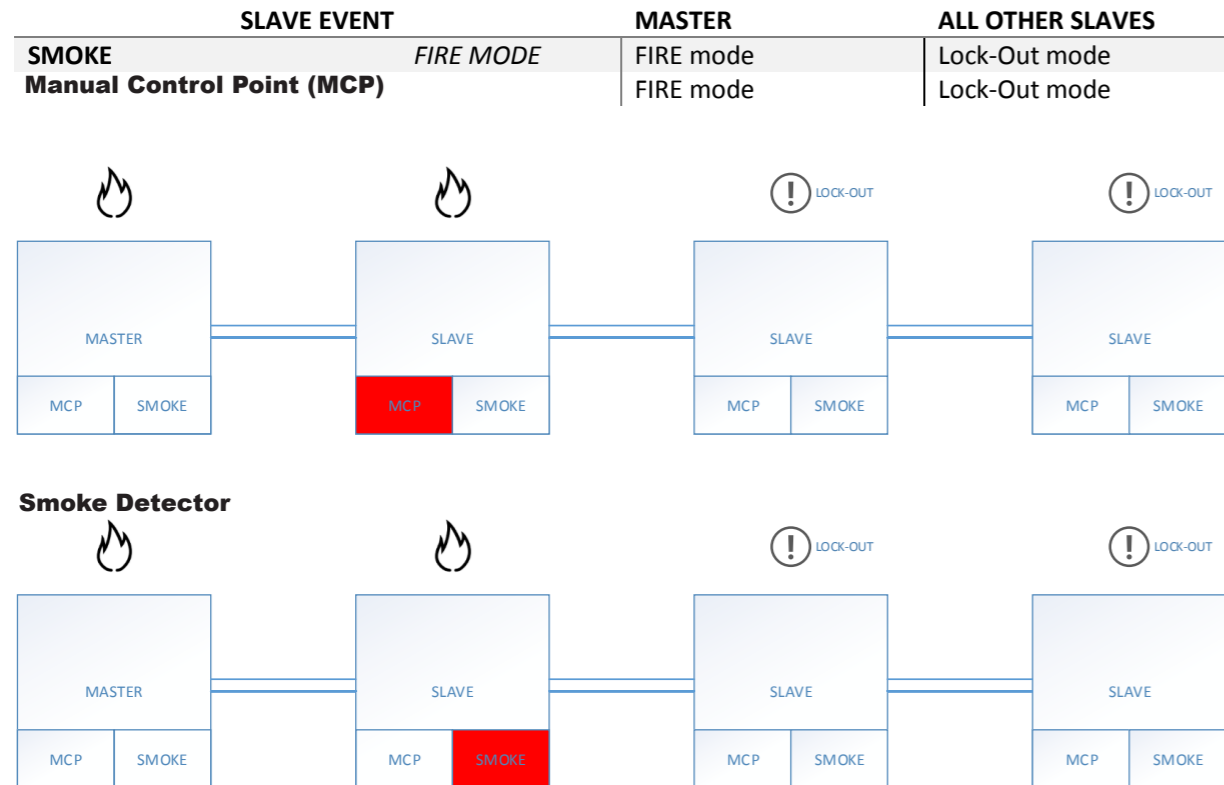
| SLAVE EVENT | | MASTER | ALL OTHER SLAVES |
|---|---|---|---|
| SMOKE | FIRE MODE | FIRE mode | Lock-Out mode |
| Manual Control Point (MCP) | | FIRE mode | Lock-Out mode |

LOCK-OUT LOCK-OUT

MASTER
MCP SMOKE

SLAVE
MCP SMOKE

SLAVE
MCP SMOKE

SLAVE
MCP SMOKE

Smoke Detector

LOCK-OUT LOCK-OUT

MASTER
MCP SMOKE

SLAVE
MCP SMOKE

SLAVE
MCP SMOKE

SLAVE
MCP SMOKE